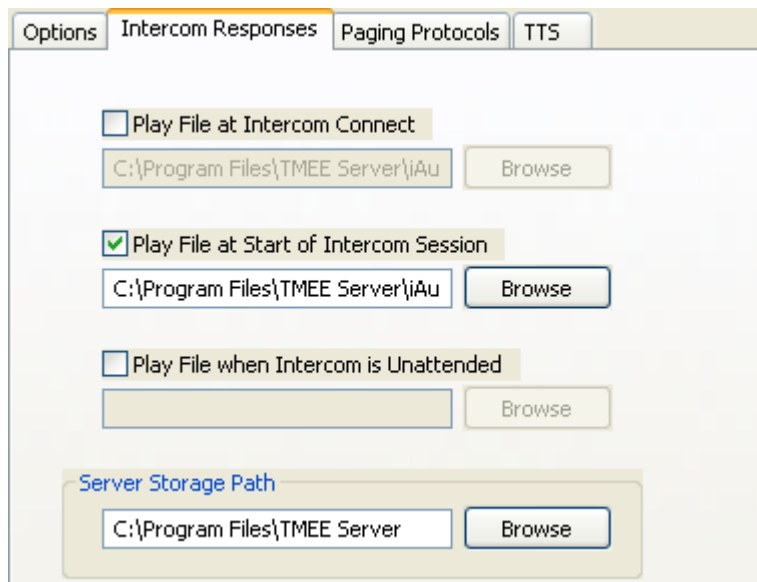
Options | Intercom Responses | Paging Protocols | TTS

Play File at Intercom Connect

C:\Program Files\TMEE Server\iAu

Browse

Play File at Start of Intercom Session

C:\Program Files\TMEE Server\iAu

Browse

Play File when Intercom is Unattended

Browse

Server Storage Path

C:\Program Files\TMEE Server

Browse